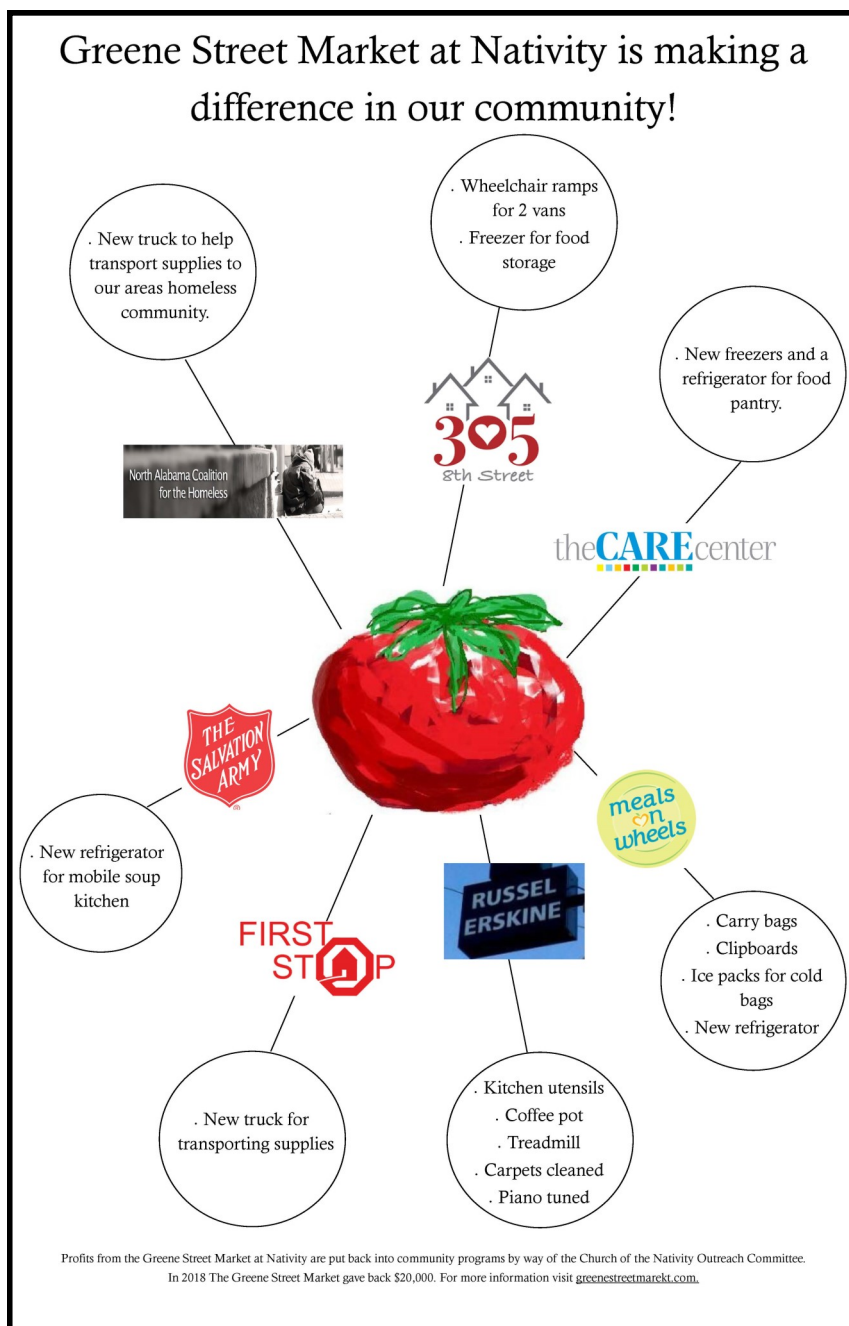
Greene Street Market at Nativity is making a difference in our community!

. Wheelchair ramps for 2 vans
. Freezer for food storage

. New truck to help transport supplies to our areas homeless community.

. New freezers and a refrigerator for food pantry.

North Alabama Coalition for the Homeless

305 8th Street

theCAREcenter

THE SALVATION ARMY

meals on wheels

. New refrigerator for mobile soup kitchen

RUSSEL ERSKINE

FIRST STOP

. Carry bags
. Clipboards
. Ice packs for cold bags
. New refrigerator

. New truck for transporting supplies

. Kitchen utensils
. Coffee pot
. Treadmill
. Carpets cleaned
. Piano tuned

Profits from the Greene Street Market at Nativity are put back into community programs by way of the Church of the Nativity Outreach Committee. In 2018 The Greene Street Market gave back $20,000. For more information visit greenestreetmarekt.com.